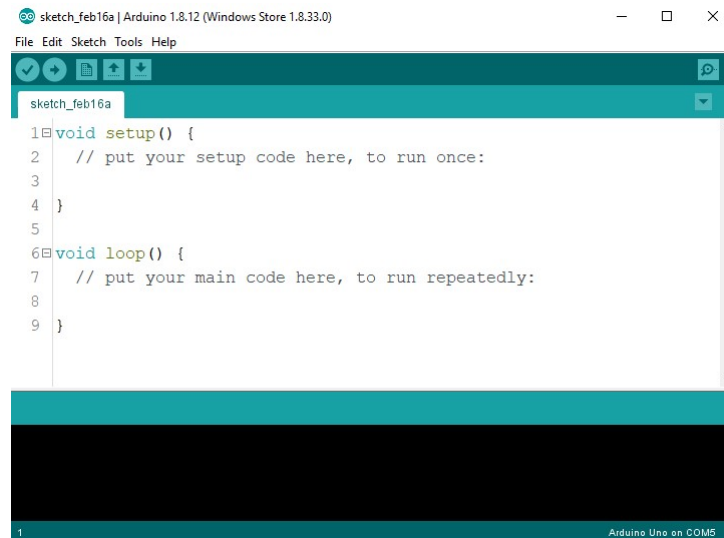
sketch_feb16a | Arduino 1.8.12 (Windows Store 1.8.33.0)

File Edit Sketch Tools Help

sketch_feb16a

1 void setup() {
2   // put your setup code here, to run once:
3 
4 }
5 
6 void loop() {
7   // put your main code here, to run repeatedly:
8 
9 }

1

Arduino Uno on COM5